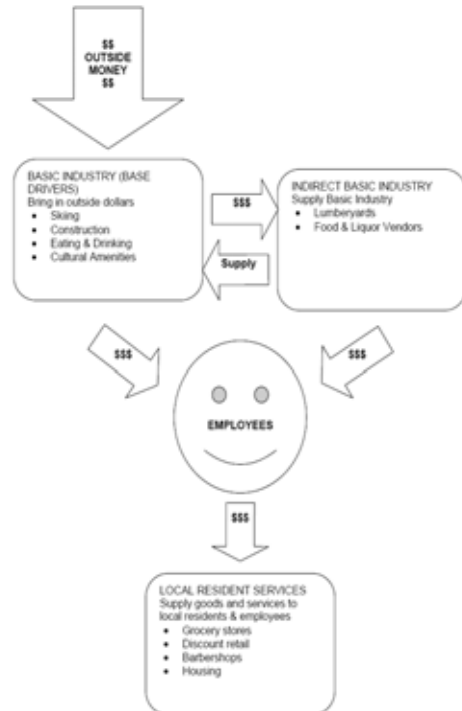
$$
OUTSIDE
MONEY
$$

BASIC INDUSTRY (BASE DRIVERS)
Bring in outside dollars
- Skiing
- Construction
- Eating & Drinking
- Cultural Amenities

$$$

Supply

INDIRECT BASIC INDUSTRY
Supply Basic Industry
- Lumberyards
- Food & Liquor Vendors

$$$

$$$

EMPLOYEES

$$$

LOCAL RESIDENT SERVICES
Supply goods and services to local residents & employees
- Grocery stores
- Discount retail
- Barbershops
- Housing